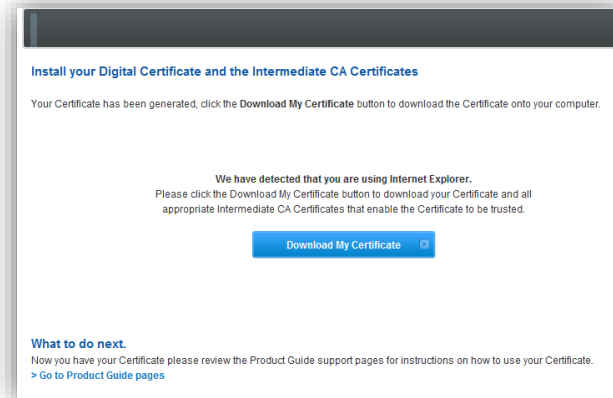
Install your Digital Certificate and the Intermediate CA Certificates

Your Certificate has been generated, click the **Download My Certificate** button to download the Certificate onto your computer.

**We have detected that you are using Internet Explorer.**
Please click the Download My Certificate button to download your Certificate and all appropriate Intermediate CA Certificates that enable the Certificate to be trusted.

Download My Certificate

What to do next.
Now you have your Certificate please review the Product Guide support pages for instructions on how to use your Certificate.
> Go to Product Guide pages